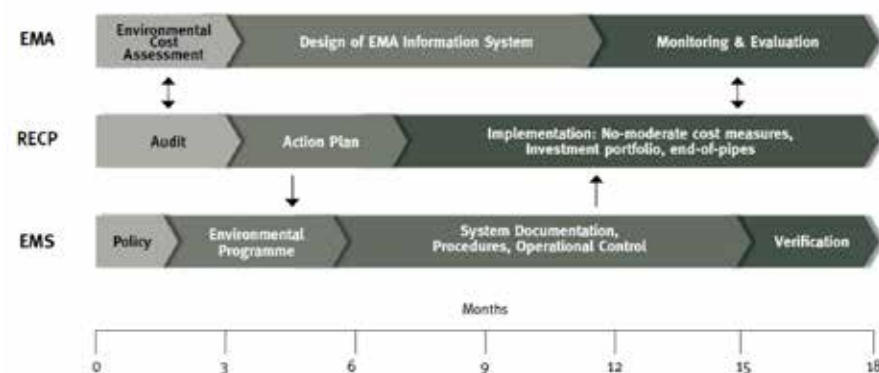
EMA
Environmental Cost Assessment
Design of EMA Information System
Monitoring & Evaluation

RECP
Audit
Action Plan
Implementation: No-moderate cost measures, Investment portfolio, end-of-pipes

EMS
Policy
Environmental Programme
System Documentation, Procedures, Operational Control
Verification

Months

0 3 6 9 12 15 18